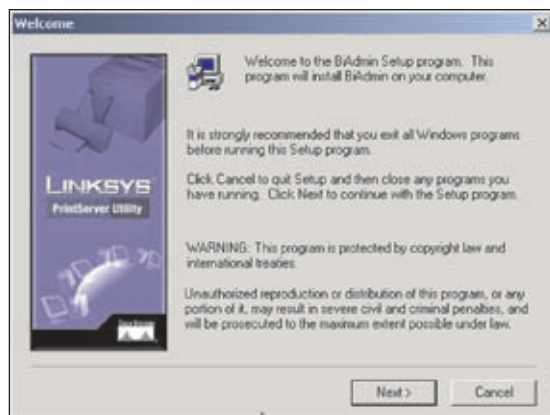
Welcome

LINKSYS
PrintServer Utility

Welcome to the BiAdmin Setup program. This program will install BiAdmin on your computer.

It is strongly recommended that you exit all Windows programs before running this Setup program.

Click Cancel to quit Setup and then close any programs you have running. Click Next to continue with the Setup program.

WARNING: This program is protected by copyright law and international treaties.

Unauthorized reproduction or distribution of this program, or any portion of it, may result in severe civil and criminal penalties, and will be prosecuted to the maximum extent possible under law.

Next >
Cancel